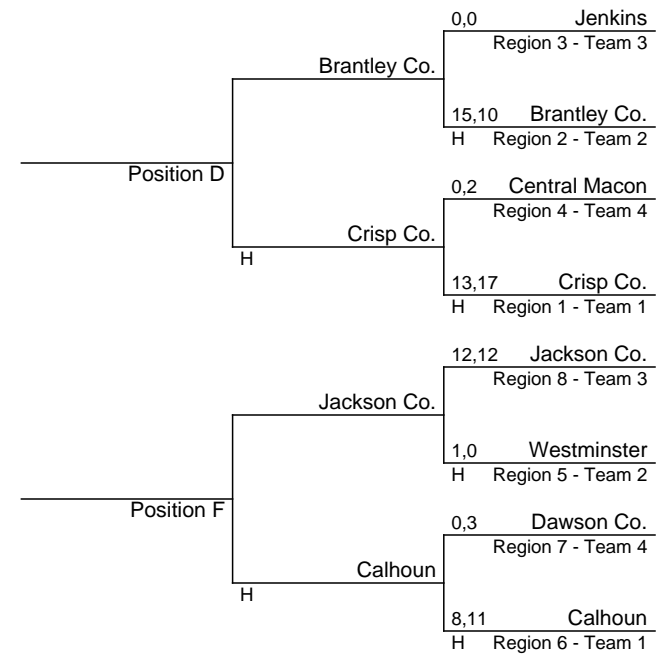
0,0 Jenkins
Region 3 - Team 3

Brantley Co.

15,10 Brantley Co.
H Region 2 - Team 2

Position D

0,2 Central Macon
Region 4 - Team 4

Crisp Co.
H

13,17 Crisp Co.
H Region 1 - Team 1

12,12 Jackson Co.
Region 8 - Team 3

Jackson Co.

1,0 Westminster
H Region 5 - Team 2

Position F

0,3 Dawson Co.
Region 7 - Team 4

Calhoun
H

8,11 Calhoun
H Region 6 - Team 1